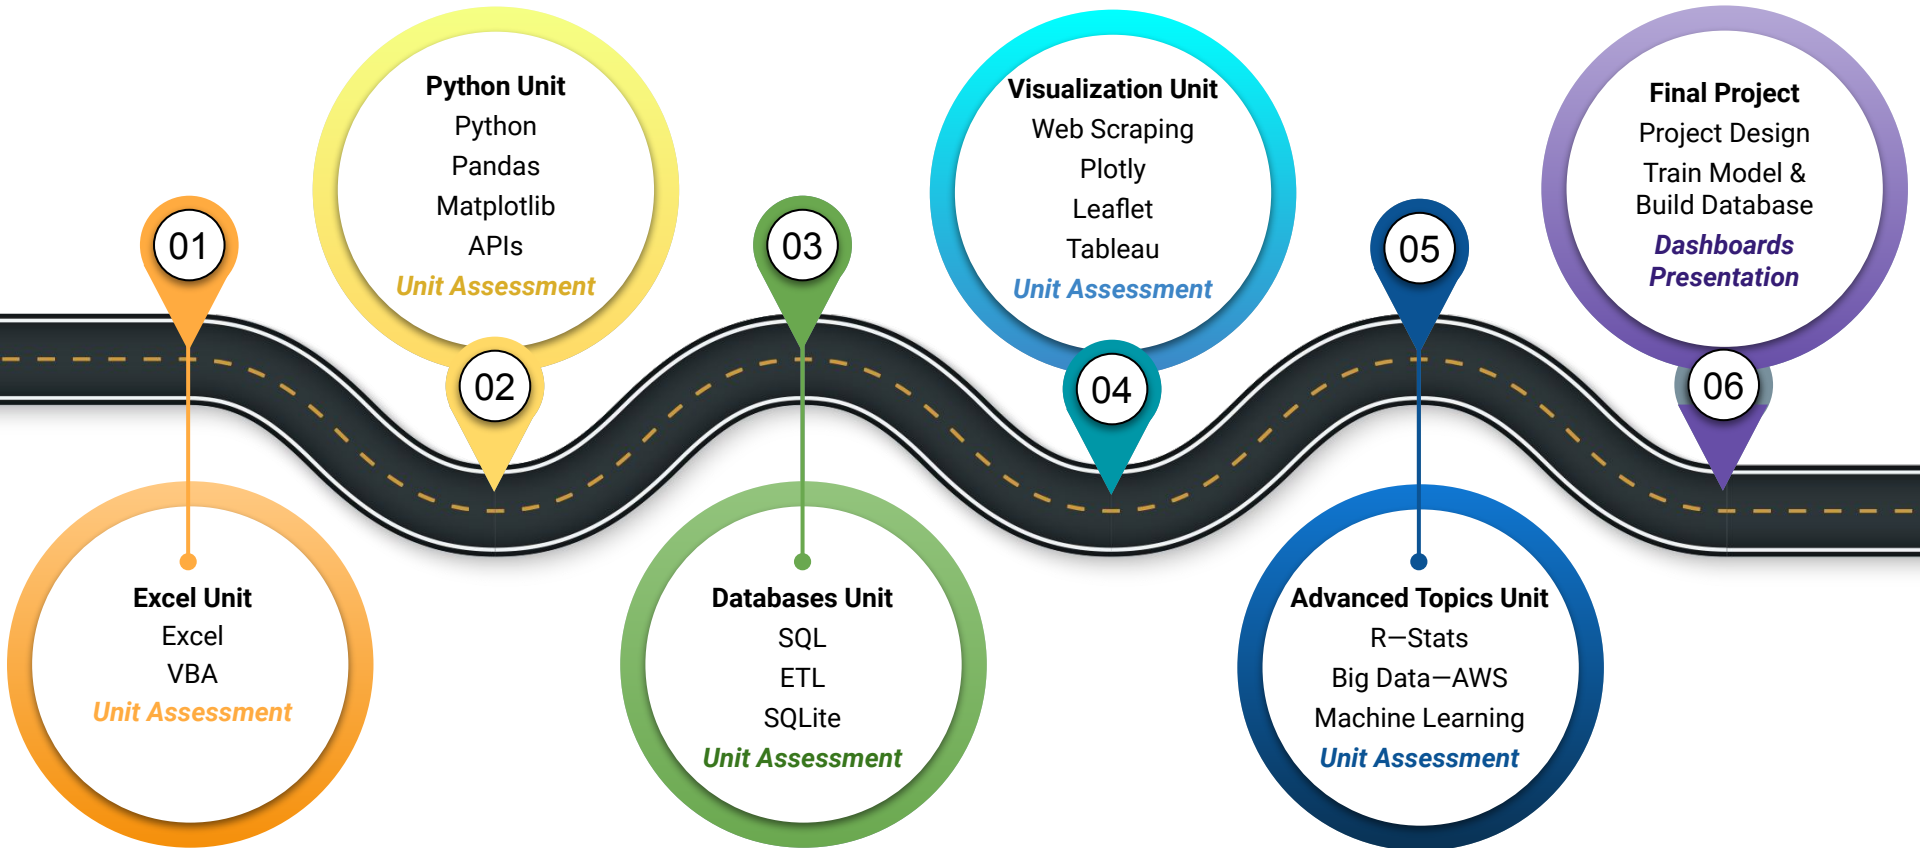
Python Unit
Python
Pandas
Matplotlib
APIs
Unit Assessment

Visualization Unit
Web Scraping
Plotly
Leaflet
Tableau
Unit Assessment

Final Project
Project Design
Train Model & Build Database
Dashboards
Presentation

01

02

03

04

05

06

Excel Unit
Excel
VBA
Unit Assessment

Databases Unit
SQL
ETL
SQLite
Unit Assessment

Advanced Topics Unit
R—Stats
Big Data—AWS
Machine Learning
Unit Assessment